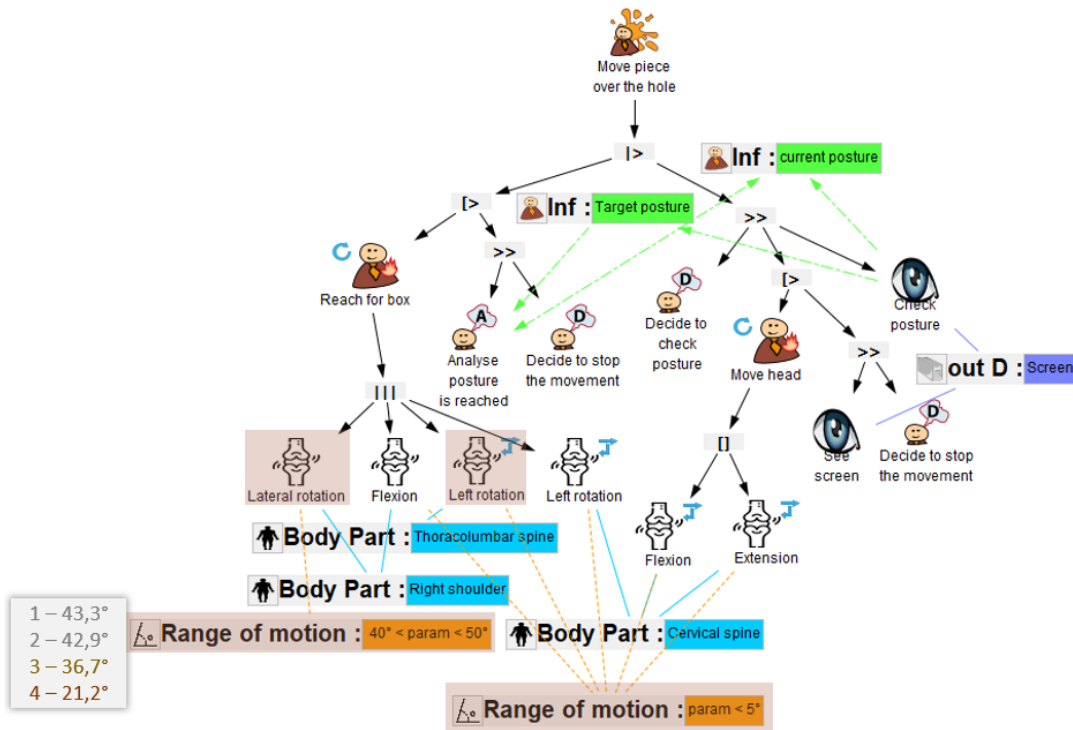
Move piece over the hole

|>

Inf : current posture

[>

Inf : Target posture

>>

Reach for box

>>

A

Analyse posture is reached

D

Decide to stop the movement

D

Decide to check posture

[>

Check posture

Move head

>>

out D : Screen

|||

See screen

D

Decide to stop the movement

[]

Lateral rotation

Flexion

Left rotation

Left rotation

Flexion

Extension

Body Part : Thoracolumbar spine

Body Part : Right shoulder

1 – 43,3°
2 – 42,9°
3 – 36,7°
4 – 21,2°

Range of motion : 40° < param < 50°

Body Part : Cervical spine

Range of motion : param < 5°